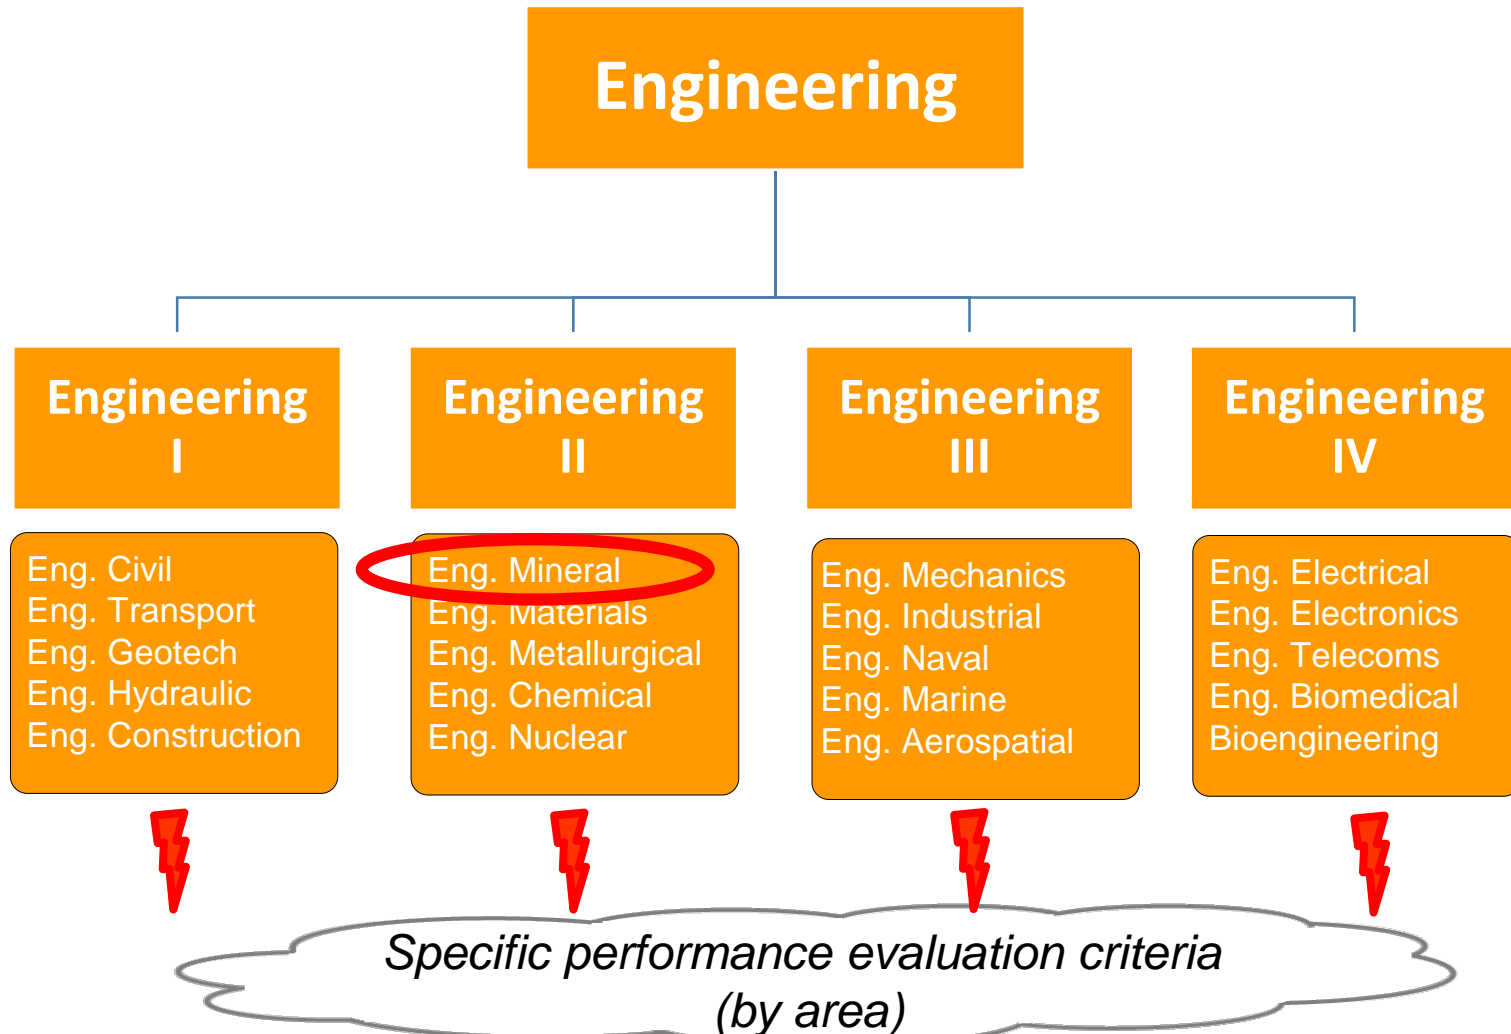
Engineering

Engineering I

Eng. Civil
Eng. Transport
Eng. Geotech
Eng. Hydraulic
Eng. Construction

Engineering II

Eng. Mineral
Eng. Materials
Eng. Metallurgical
Eng. Chemical
Eng. Nuclear

Engineering III

Eng. Mechanics
Eng. Industrial
Eng. Naval
Eng. Marine
Eng. Aerospatial

Engineering IV

Eng. Electrical
Eng. Electronics
Eng. Telecoms
Eng. Biomedical
Bioengineering

Specific performance evaluation criteria (by area)